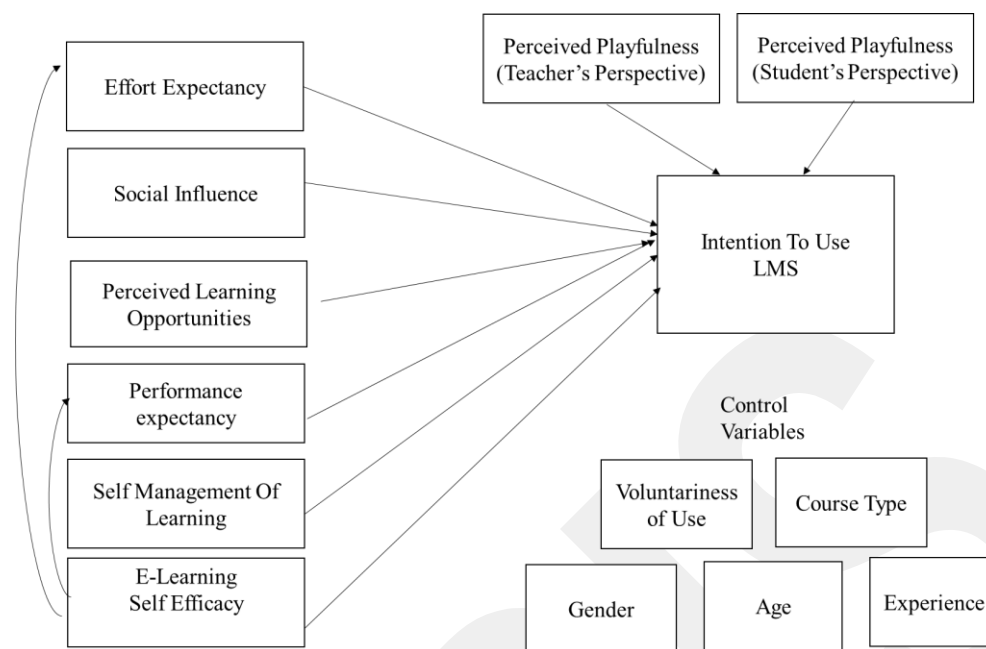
Effort Expectancy

Social Influence

Perceived Learning Opportunities

Performance expectancy

Self Management Of Learning

E-Learning Self Efficacy

Perceived Playfulness (Teacher's Perspective)

Perceived Playfulness (Student's Perspective)

Intention To Use LMS

Control Variables

Voluntariness of Use

Course Type

Gender

Age

Experience